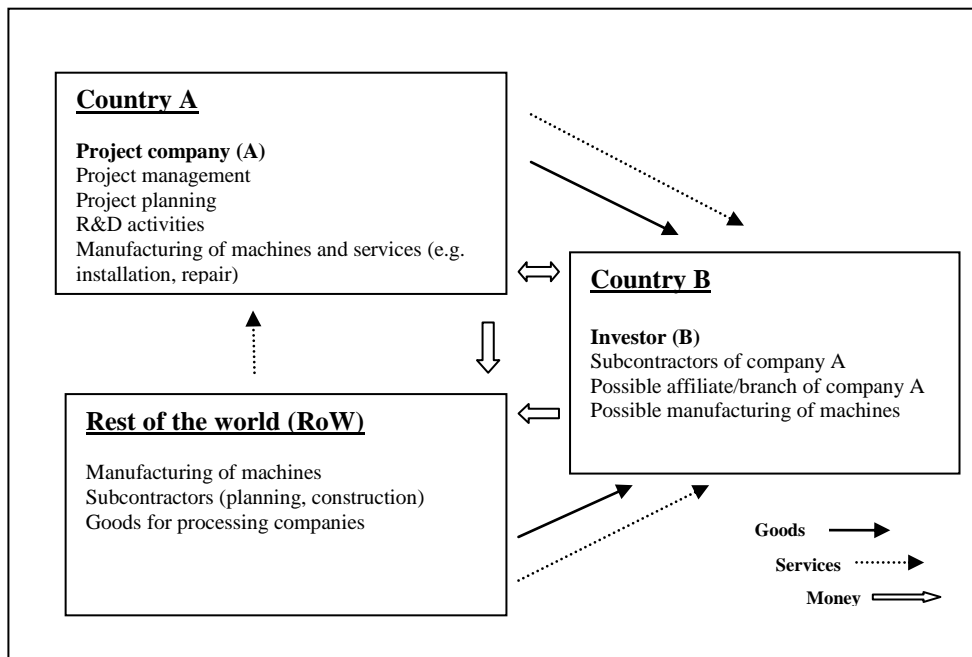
Country A

Project company (A)
Project management
Project planning
R&D activities
Manufacturing of machines and services (e.g. installation, repair)

Country B

Investor (B)
Subcontractors of company A
Possible affiliate/branch of company A
Possible manufacturing of machines

Rest of the world (RoW)

Manufacturing of machines
Subcontractors (planning, construction)
Goods for processing companies

Goods

Services

Money